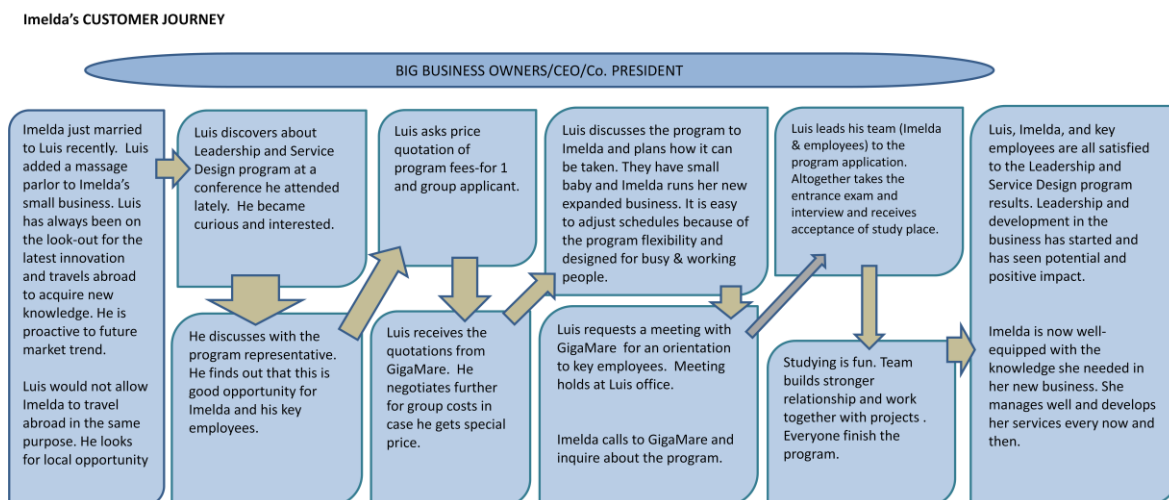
Imelda's CUSTOMER JOURNEY

BIG BUSINESS OWNERS/CEO/Co. PRESIDENT

Imelda just married to Luis recently. Luis added a massage parlor to Imelda's small business. Luis has always been on the look-out for the latest innovation and travels abroad to acquire new knowledge. He is proactive to future market trend.

Luis would not allow Imelda to travel abroad in the same purpose. He looks for local opportunity

Luis discovers about Leadership and Service Design program at a conference he attended lately. He became curious and interested.

He discusses with the program representative. He finds out that this is good opportunity for Imelda and his key employees.

Luis asks price quotation of program fees-for 1 and group applicant.

Luis receives the quotations from GigaMare. He negotiates further for group costs in case he gets special price.

Luis discusses the program to Imelda and plans how it can be taken. They have small baby and Imelda runs her new expanded business. It is easy to adjust schedules because of the program flexibility and designed for busy & working people.

Luis requests a meeting with GigaMare for an orientation to key employees. Meeting holds at Luis office.

Imelda calls to GigaMare and inquire about the program.

Luis leads his team (Imelda & employees) to the program application. Altogether takes the entrance exam and interview and receives acceptance of study place.

Studying is fun. Team builds stronger relationship and work together with projects . Everyone finish the program.

Luis, Imelda, and key employees are all satisfied to the Leadership and Service Design program results. Leadership and development in the business has started and has seen potential and positive impact.

Imelda is now well-equipped with the knowledge she needed in her new business. She manages well and develops her services every now and then.